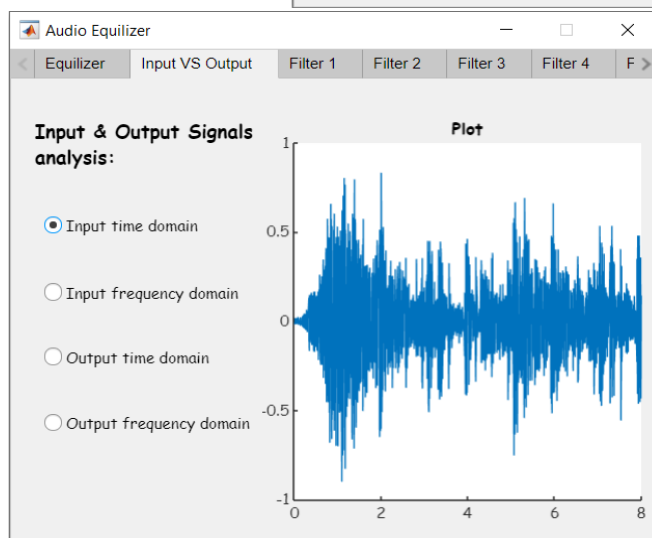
Audio Equilizer

Equilizer | Input VS Output | Filter 1 | Filter 2 | Filter 3 | Filter 4 | F

Input & Output Signals analysis:

Input time domain

Input frequency domain

Output time domain

Output frequency domain

Plot

1
0.5
0
-0.5
-1
0 2 4 6 8